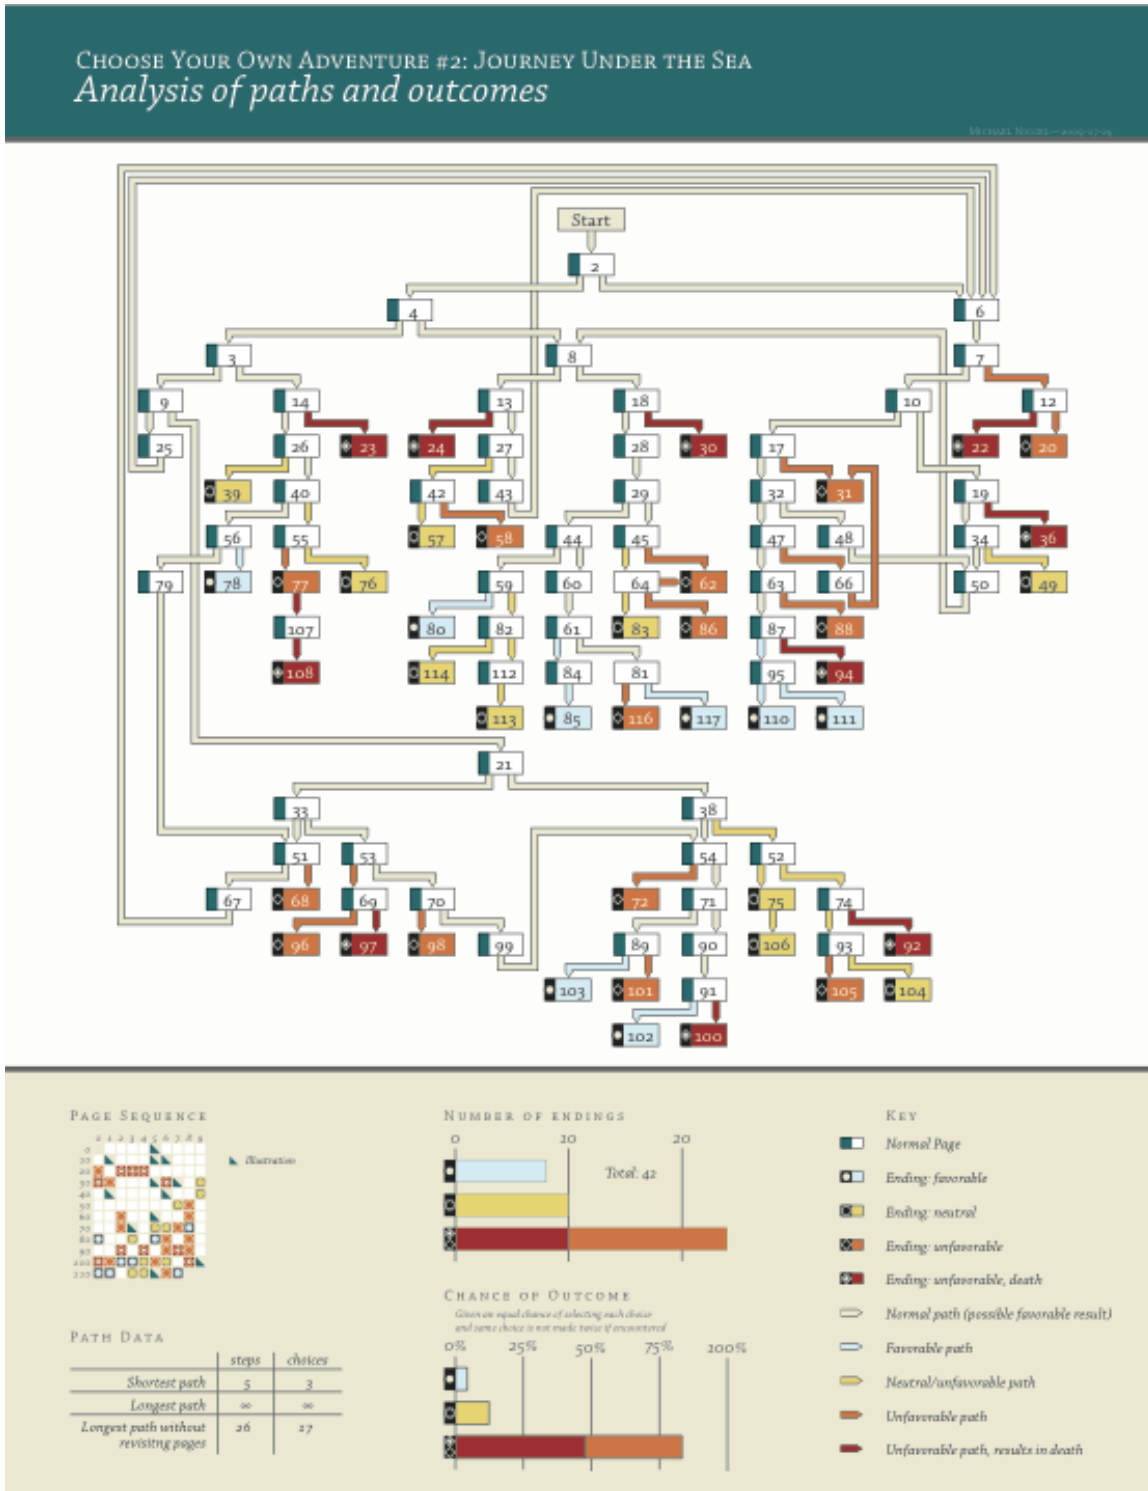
Choose Your Own Adventure #2: Journey Under the Sea
Analysis of paths and outcomes

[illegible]

Start
2
4
6
3
8
7
9
14
13
18
10
12
25
26
23
24
27
28
30
17
22
20
39
40
42
43
29
32
31
19
56
55
57
58
44
45
47
48
34
36
79
78
77
76
59
60
64
62
63
66
50
49
107
80
82
61
83
86
87
88
108
114
112
84
81
95
94
113
85
116
117
110
111
21
33
38
51
53
54
52
67
68
69
70
72
71
75
74
96
97
98
99
89
90
106
93
92
103
101
91
105
104
102
100

Page Sequence
Illustration

Number of endings
0
10
20
Total: 42

Key
Normal Page
Ending: favorable
Ending: neutral
Ending: unfavorable
Ending: unfavorable, death
Normal path (possible favorable result)
Favorable path
Neutral/unfavorable path
Unfavorable path
Unfavorable path, results in death

Chance of Outcome
Given an equal chance of selecting each choice and same choice is not made twice if encountered
0%
25%
50%
75%
100%

Path Data
| | steps | choices |
|---|---|---|
| Shortest path | 5 | 3 |
| Longest path | ∞ | ∞ |
| Longest path without revisiting pages | 26 | 17 |